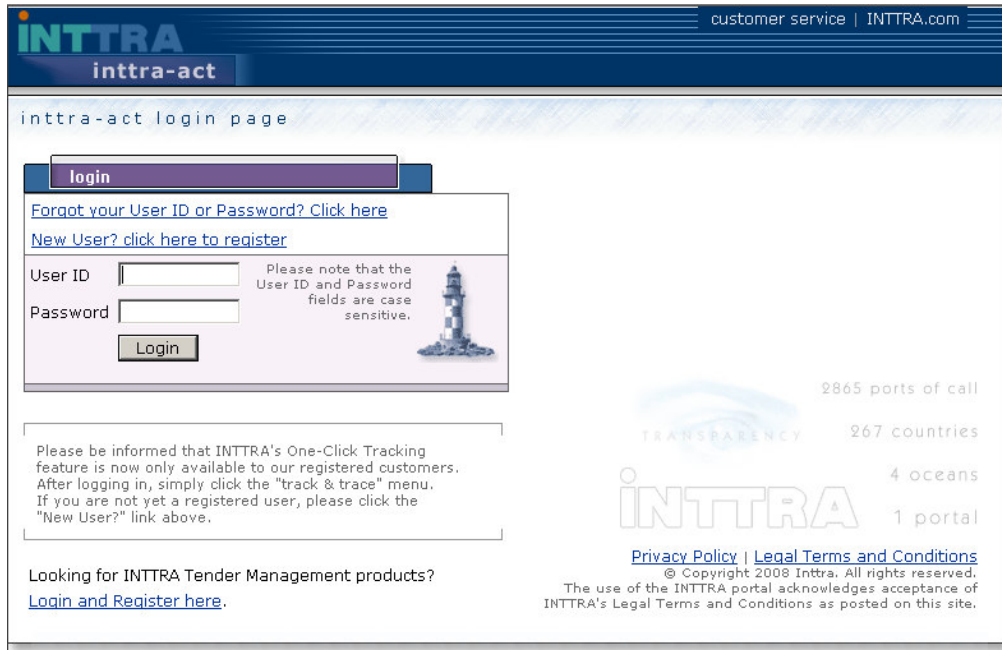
INTTRA
inttra-act

customer service | INTTRA.com

inttra-act login page

login

Forgot your User ID or Password? Click here

New User? click here to register

User ID

Password

Login

Please note that the User ID and Password fields are case sensitive.

Please be informed that INTTRA's One-Click Tracking feature is now only available to our registered customers. After logging in, simply click the "track & trace" menu. If you are not yet a registered user, please click the "New User?" link above.

Looking for INTTRA Tender Management products?

Login and Register here.

2865 ports of call

TRANSPARENCY

267 countries

4 oceans

INTTRA

1 portal

Privacy Policy | Legal Terms and Conditions

© Copyright 2008 Inttra. All rights reserved.
The use of the INTTRA portal acknowledges acceptance of INTTRA's Legal Terms and Conditions as posted on this site.